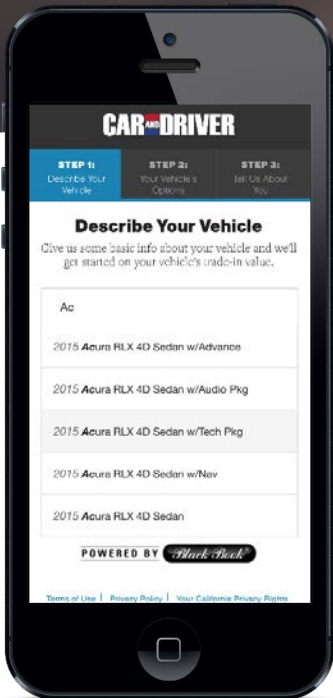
CAR AND DRIVER

STEP 1: Describe Your Vehicle

STEP 2: Your Vehicle's Options

STEP 3: Tell Us About You

Describe Your Vehicle

Give us some basic info about your vehicle and we'll get started on your vehicle's trade-in value.

Ac

2015 Acura RLX 4D Sedan w/Advance

2015 Acura RLX 4D Sedan w/Audio Pkg

2015 Acura RLX 4D Sedan w/Tech Pkg

2015 Acura RLX 4D Sedan w/Nav

2015 Acura RLX 4D Sedan

POWERED BY Black Book

Terms of Use | Privacy Policy | Your California Privacy Rights